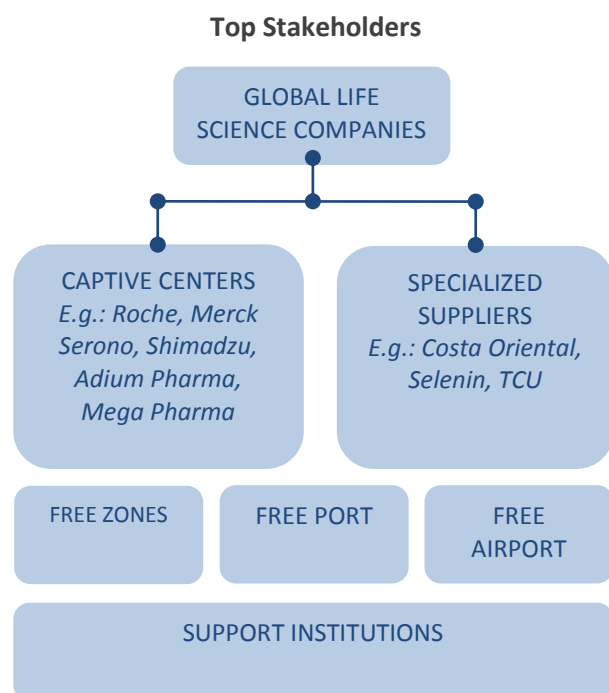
Top Stakeholders

GLOBAL LIFE SCIENCE COMPANIES

CAPTIVE CENTERS
*E.g.: Roche, Merck Serono, Shimadzu, Adium Pharma, Mega Pharma*

SPECIALIZED SUPPLIERS
*E.g.: Costa Oriental, Selenin, TCU*

FREE ZONES

FREE PORT

FREE AIRPORT

SUPPORT INSTITUTIONS